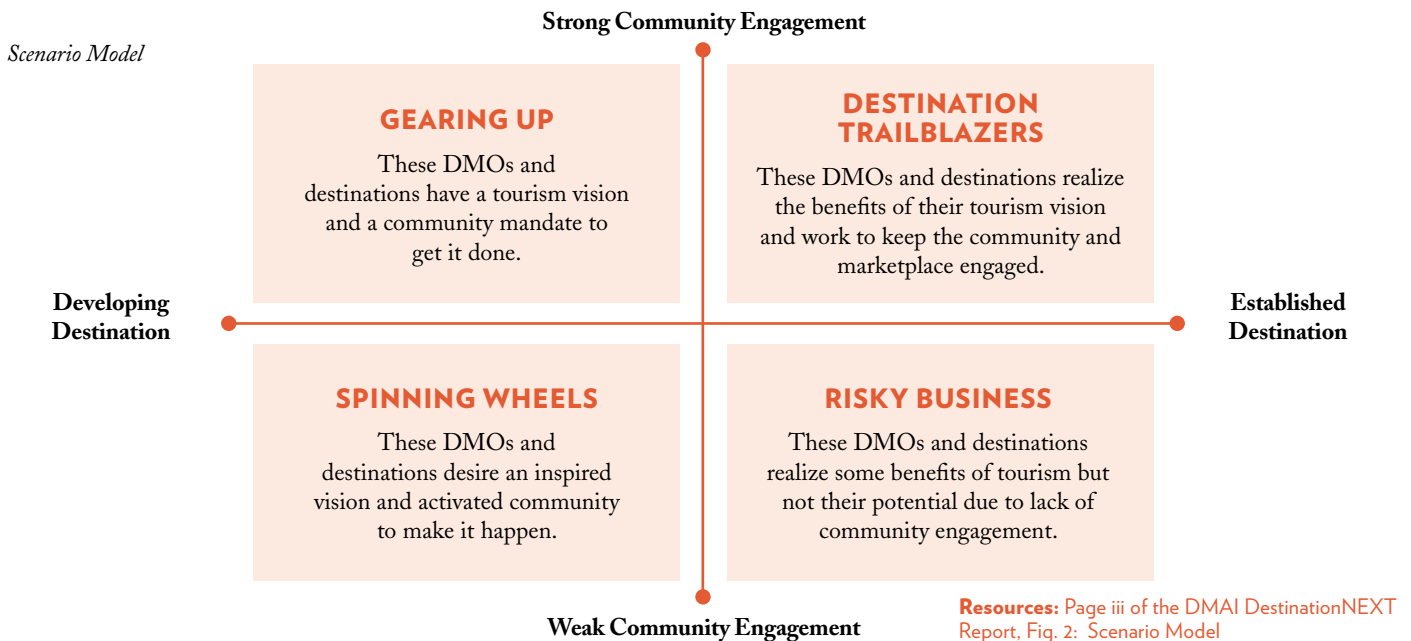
Scenario Model

Strong Community Engagement

GEARING UP

These DMOs and destinations have a tourism vision and a community mandate to get it done.

DESTINATION TRAILBLAZERS

These DMOs and destinations realize the benefits of their tourism vision and work to keep the community and marketplace engaged.

Developing Destination

Established Destination

SPINNING WHEELS

These DMOs and destinations desire an inspired vision and activated community to make it happen.

RISKY BUSINESS

These DMOs and destinations realize some benefits of tourism but not their potential due to lack of community engagement.

Weak Community Engagement

Resources: Page iii of the DMAI DestinationNEXT Report, Fig. 2: Scenario Model